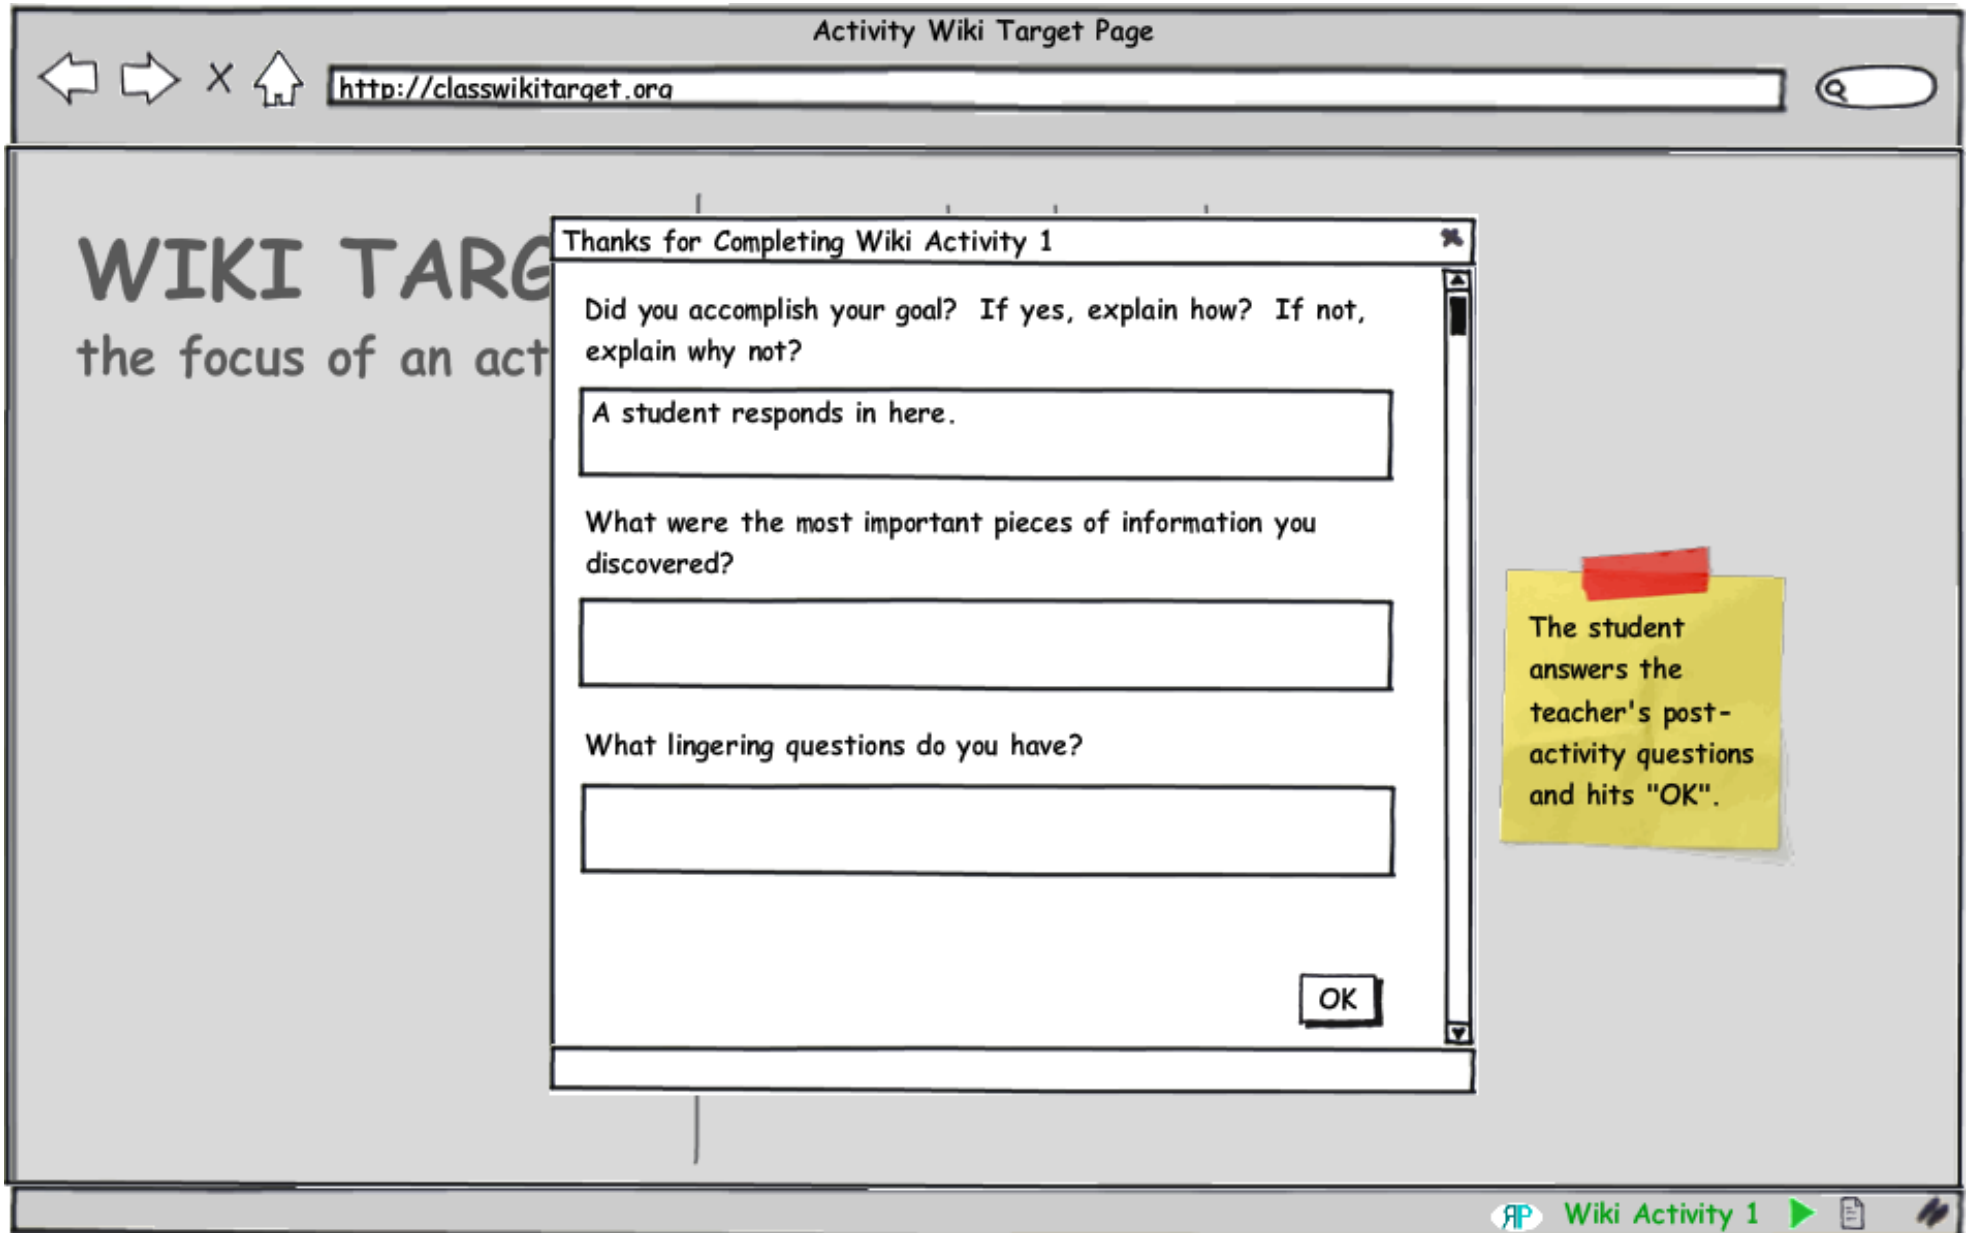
Activity Wiki Target Page

http://classwikitarget.org

WIKI TARG

the focus of an act

Thanks for Completing Wiki Activity 1

Did you accomplish your goal? If yes, explain how? If not, explain why not?

A student responds in here.

What were the most important pieces of information you discovered?

What lingering questions do you have?

OK

The student answers the teacher's post-activity questions and hits "OK".

Wiki Activity 1